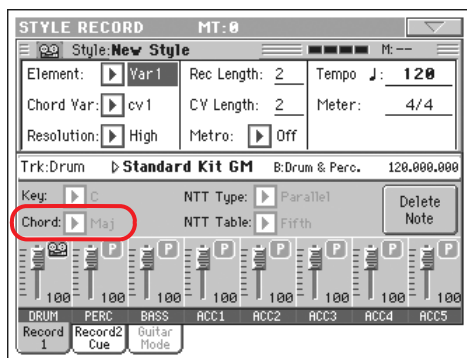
STYLE RECORD MT:0

Style:New Style

M:--

Element: Var1

Rec Length: 2

Tempo ♩: 120

Chord Var: cv1

CY Length: 2

Meter: 4/4

Resolution: High

Metro: Off

Trk:Drum ▷Standard Kit GM B:Drum & Perc. 120.000.000

Key: C

NTT Type: Parallel

Delete Note

Chord: Maj

NTT Table: Fifth

P P P P P P P

100 100 100 100 100 100 100 100

| DRUM | PERC | BASS | ACC1 | ACC2 | ACC3 | ACC4 | ACC5 |
|---|---|---|---|---|---|---|---|

Record 1

Record2 Cue

Guitar Mode